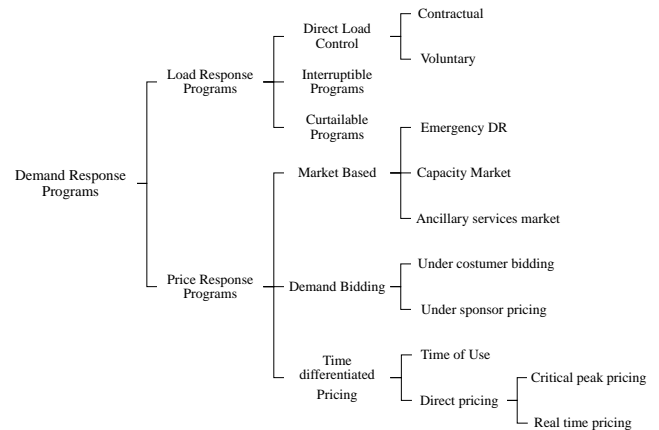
Demand Response Programs

Load Response Programs

Direct Load Control

Contractual

Voluntary

Interruptible Programs

Curtailable Programs

Price Response Programs

Market Based

Emergency DR

Capacity Market

Ancillary services market

Demand Bidding

Under costumer bidding

Under sponsor pricing

Time differentiated Pricing

Time of Use

Direct pricing

Critical peak pricing

Real time pricing